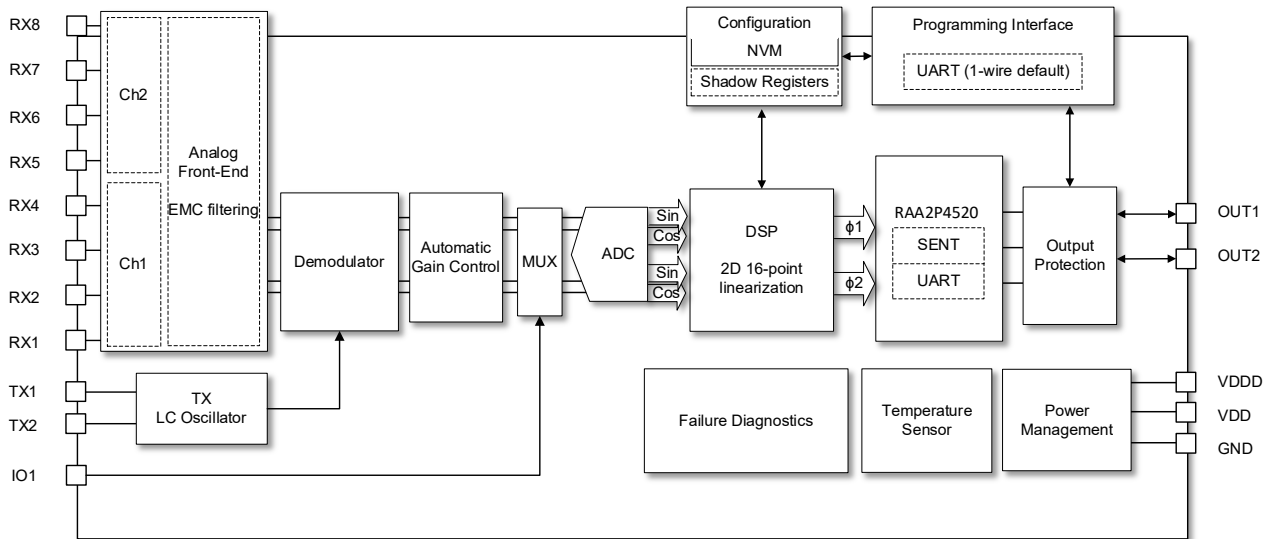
RX8
RX7
RX6
RX5
RX4
RX3
RX2
RX1
TX1
TX2
IO1

Ch2
Ch1
Analog Front-End
EMC filtering

Demodulator
Automatic Gain Control
MUX
ADC
Sin
Cos
Sin
Cos

TX
LC Oscillator

Configuration
NVM
Shadow Registers

Programming Interface
UART (1-wire default)

DSP
2D 16-point linearization
$\phi1$
$\phi2$

RAA2P4520
SENT
UART

Output Protection

OUT1
OUT2

Failure Diagnostics
Temperature Sensor
Power Management

VDDD
VDD
GND